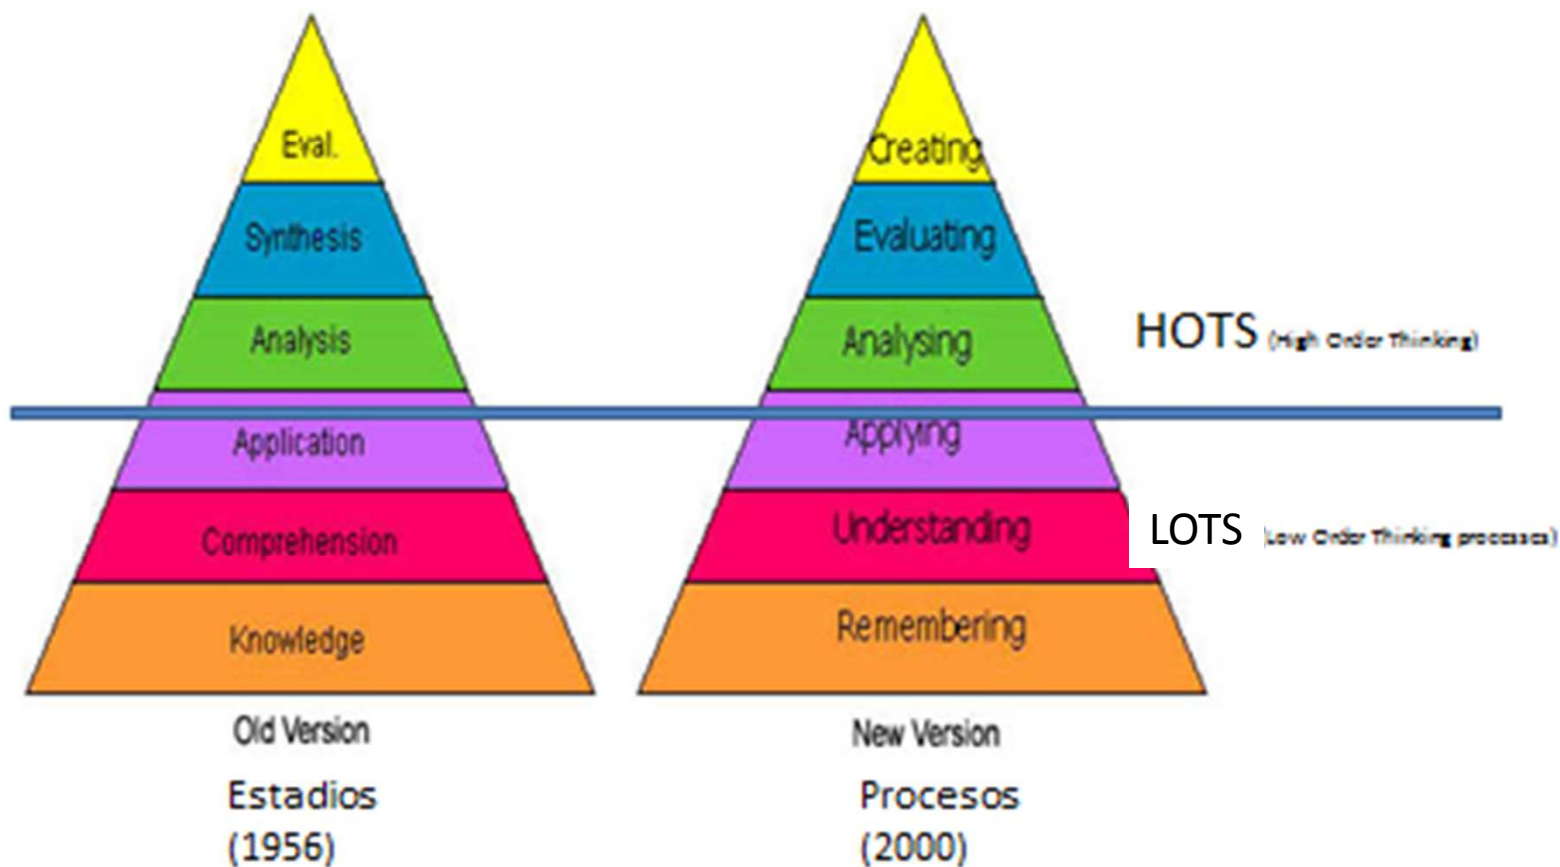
Eval.
Synthesis
Analysis
Application
Comprehension
Knowledge

Old Version
Estadios
(1956)

Creating
Evaluating
Analysing
Applying
Understanding
Remembering

New Version
Procesos
(2000)

HOTS (High Order Thinking)

LOTS (Low Order Thinking processes)